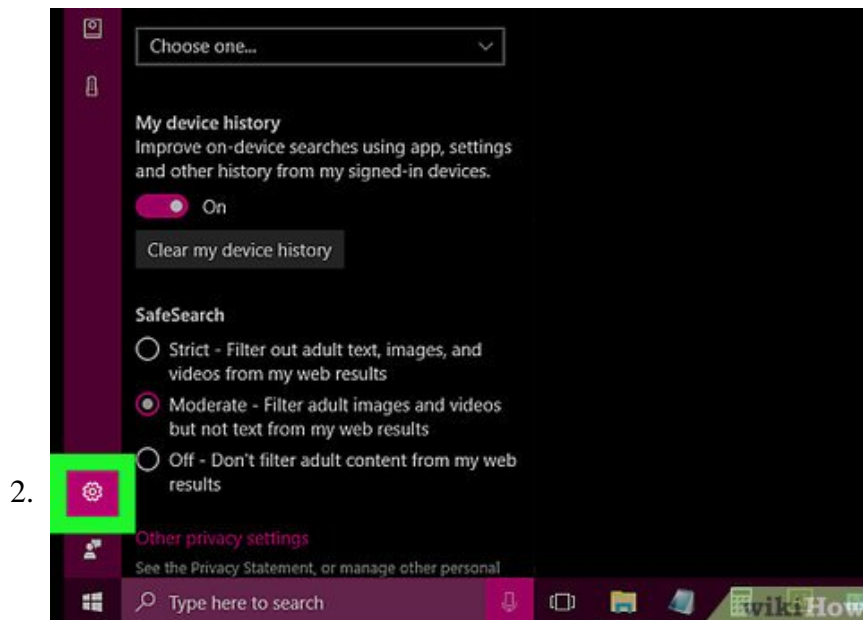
2.

Choose one...

My device history

Improve on-device searches using app, settings and other history from my signed-in devices.

On

Clear my device history

SafeSearch

Strict - Filter out adult text, images, and videos from my web results

Moderate - Filter adult images and videos but not text from my web results

Off - Don't filter adult content from my web results

Other privacy settings

See the Privacy Statement, or manage other personal

Type here to search

wikiHow